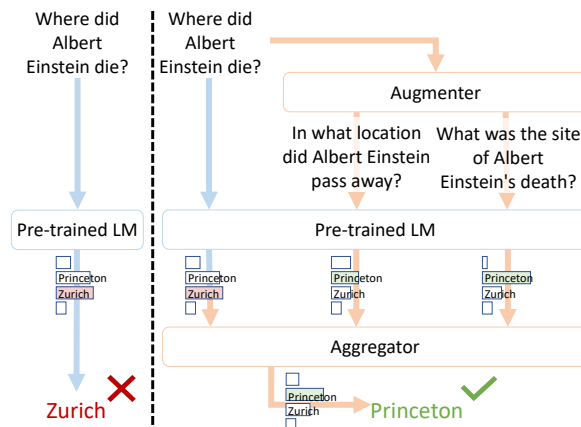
Where did Albert Einstein die?

Pre-trained LM

Princeton
Zurich

Zurich

Where did Albert Einstein die?

Augmenter

In what location did Albert Einstein pass away?

What was the site of Albert Einstein's death?

Pre-trained LM

Princeton
Zurich

Princeton
Zurich

Princeton
Zurich

Aggregator

Princeton
Zurich

Princeton